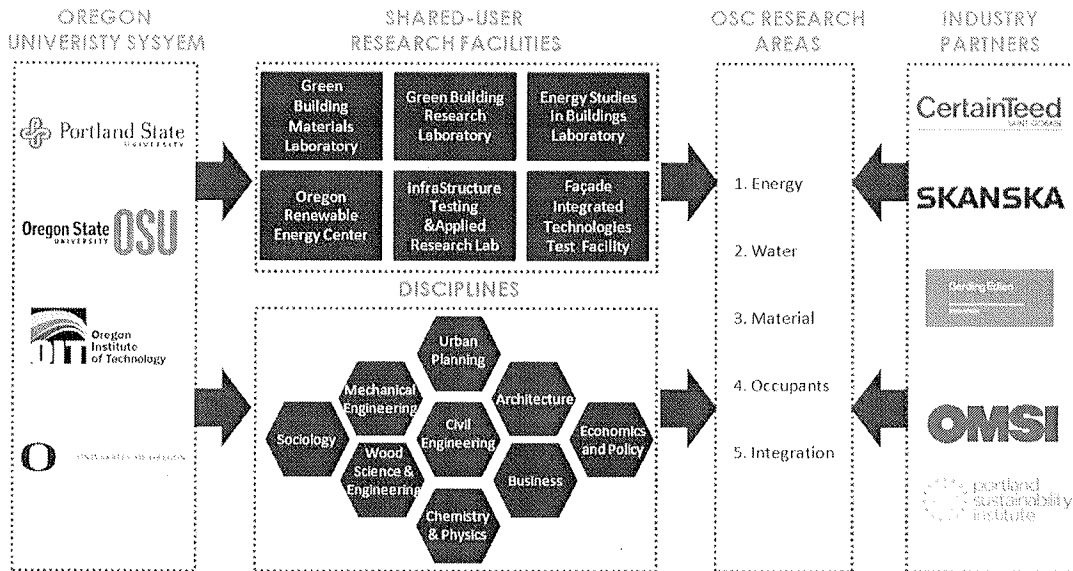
OREGON UNIVERSITY SYSYEM

Portland State UNIVERSITY

Oregon State UNIVERSITY OSU

Oregon Institute of Technology

O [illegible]

SHARED-USER RESEARCH FACILITIES

Green Building Materials Laboratory

Green Building Research Laboratory

Energy Studies in Buildings Laboratory

Oregon Renewable Energy Center

InfraStructure Testing &Applied Research Lab

Façade Integrated Technologies Test Facility

DISCIPLINES

Urban Planning

Mechanical Engineering

Architecture

Sociology

Civil Engineering

Economics and Policy

Wood Science & Engineering

Business

Chemistry & Physics

OSC RESEARCH AREAS

1. Energy

2. Water

3. Material

4. Occupants

5. Integration

INDUSTRY PARTNERS

CertainTeed SAINT-GOBAIN

SKANSKA

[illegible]

OMSI

portland sustainability institute